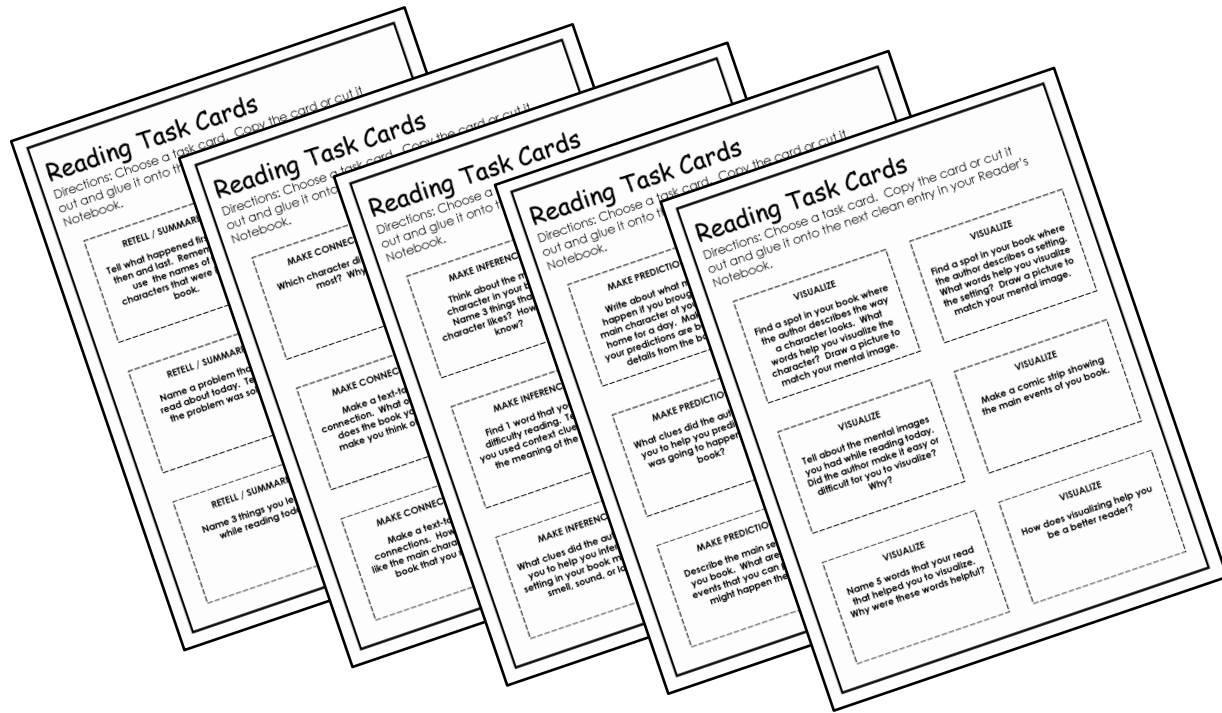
Reading Task Cards
Directions: Choose a task card. Copy the card or cut it out and glue it onto t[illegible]
Notebook.

RETELL / SUMMARI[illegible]
Tell what happened fir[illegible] then and last. Remem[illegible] use the names of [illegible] characters that were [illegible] book.

RETELL / SUMMARI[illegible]
Name a problem tha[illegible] read about today. Te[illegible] the problem was so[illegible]

RETELL / SUMMARI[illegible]
Name 3 things you le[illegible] while reading toda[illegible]

Reading Task Cards
Directions: Choose a task card. Copy the card or cut it out and glue it onto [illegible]
Notebook.

MAKE CONNECT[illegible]
Which character di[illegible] most? Why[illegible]

MAKE CONNECT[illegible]
Make a text-to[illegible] connection. What o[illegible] does the book yo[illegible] make you think o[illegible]

MAKE CONNECT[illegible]
Make a text-t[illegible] connections. How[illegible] like the main chara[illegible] book that you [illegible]

Reading Task Cards
Directions: Choose a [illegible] out and glue it onto t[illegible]
Notebook.

MAKE INFERENC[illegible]
Think about the m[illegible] character in your b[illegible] Name 3 things tha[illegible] character likes? How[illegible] know?

MAKE INFERENC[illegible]
Find 1 word that you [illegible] difficulty reading. Te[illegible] you used context clue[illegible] the meaning of the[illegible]

MAKE INFERENC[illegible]
What clues did the au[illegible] you to help you infe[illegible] setting in your book m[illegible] smell, sound, or lo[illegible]

Reading Task Cards
Directions: Choose a task card. Copy the card or cut it out and glue it onto t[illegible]
Notebook.

MAKE PREDICTIO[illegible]
Write about what m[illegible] happen if you broug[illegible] main character of yo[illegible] home for a day. Ma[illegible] your predictions are b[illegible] details from the bo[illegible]

MAKE PREDICTIO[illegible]
What clues did the aut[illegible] you to help you predi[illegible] was going to happe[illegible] book?

MAKE PREDICTIO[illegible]
Describe the main se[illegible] you book. What are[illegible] events that you can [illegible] might happen the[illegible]

Reading Task Cards
Directions: Choose a task card. Copy the card or cut it out and glue it onto the next clean entry in your Reader's Notebook.

VISUALIZE
Find a spot in your book where the author describes the way a character looks. What words help you visualize the character? Draw a picture to match your mental image.

VISUALIZE
Find a spot in your book where the author describes a setting. What words help you visualize the setting? Draw a picture to match your mental image.

VISUALIZE
Tell about the mental images you had while reading today. Did the author make it easy or difficult for you to visualize? Why?

VISUALIZE
Make a comic strip showing the main events of you book.

VISUALIZE
Name 5 words that your read that helped you to visualize. Why were these words helpful?

VISUALIZE
How does visualizing help you be a better reader?